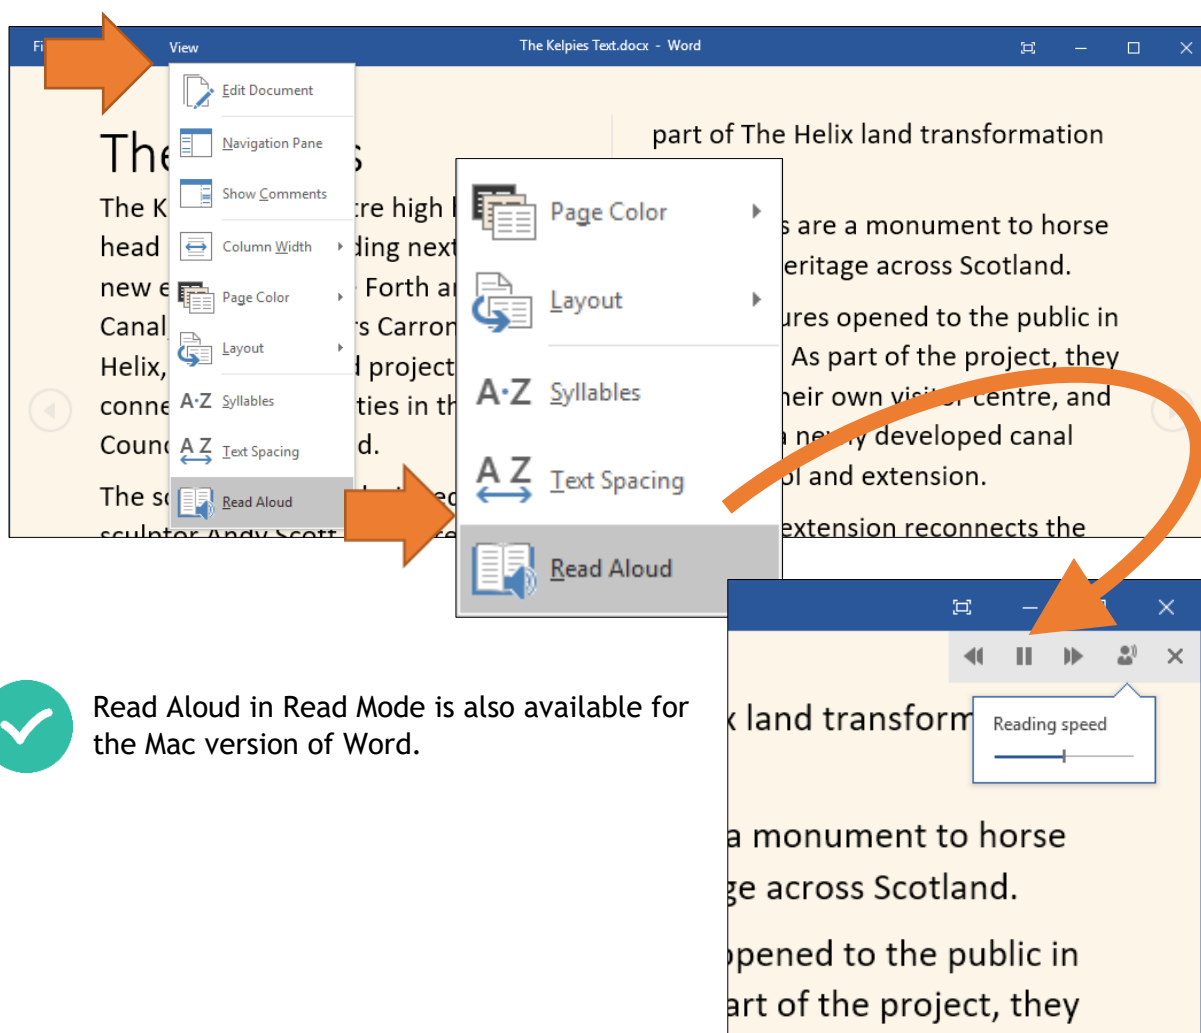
Fi View The Kelpies Text.docx - Word

Edit Document
Navigation Pane
Show Comments
Column Width
Page Color
Layout
Syllables
Text Spacing
Read Aloud

The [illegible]s

The K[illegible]tre high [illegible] head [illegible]ding next new e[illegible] Forth a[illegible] Canal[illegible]s Carron Helix, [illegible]d project conne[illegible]ties in th Counc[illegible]d.

The sc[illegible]ed sculptor Andy Scott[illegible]

part of The Helix land transformation

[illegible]s are a monument to horse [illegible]eritage across Scotland.

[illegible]ures opened to the public in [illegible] As part of the project, they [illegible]heir own visitor centre, and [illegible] newly developed canal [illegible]ol and extension.

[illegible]extension reconnects the

Page Color
Layout
Syllables
Text Spacing
Read Aloud

Reading speed

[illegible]k land transform

a monument to horse ge across Scotland.

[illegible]pened to the public in art of the project, they

Read Aloud in Read Mode is also available for the Mac version of Word.